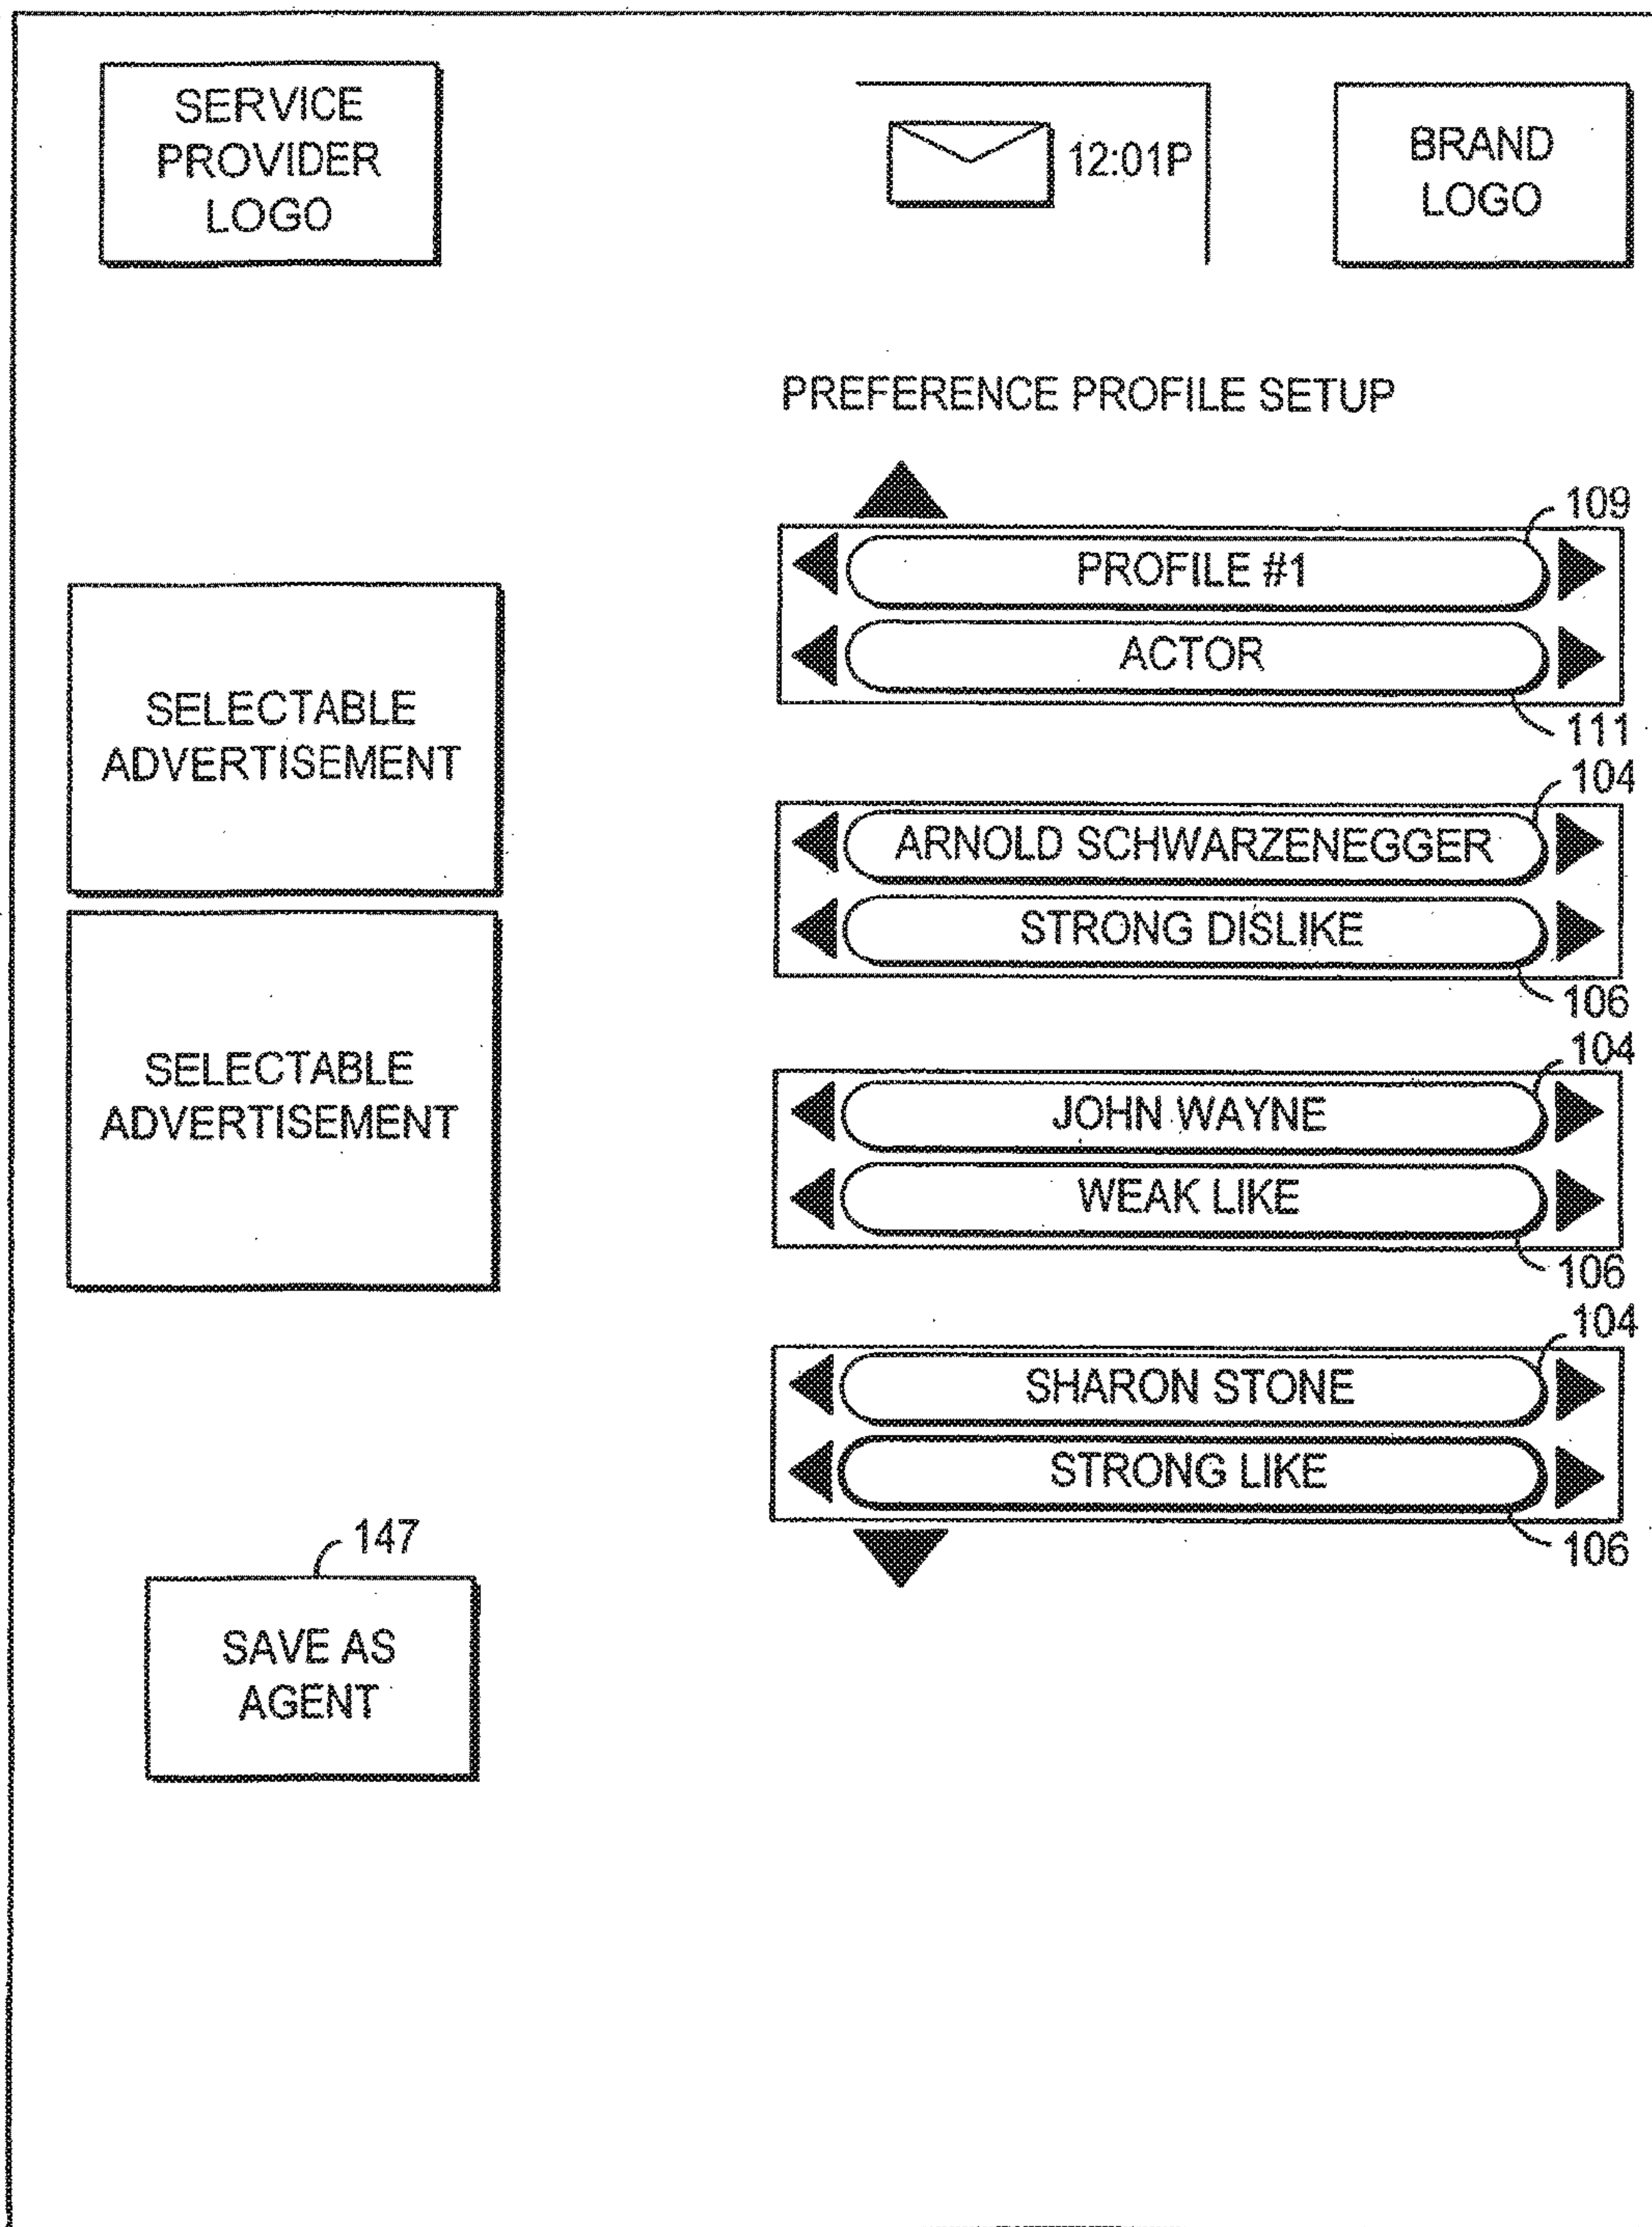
SERVICE PROVIDER LOGO

12:01P

BRAND LOGO

PREFERENCE PROFILE SETUP

109

PROFILE #1

ACTOR

111

SELECTABLE ADVERTISEMENT

104

ARNOLD SCHWARZENEGGER

STRONG DISLIKE

106

SELECTABLE ADVERTISEMENT

104

JOHN WAYNE

WEAK LIKE

106

104

SHARON STONE

STRONG LIKE

106

147

SAVE AS AGENT